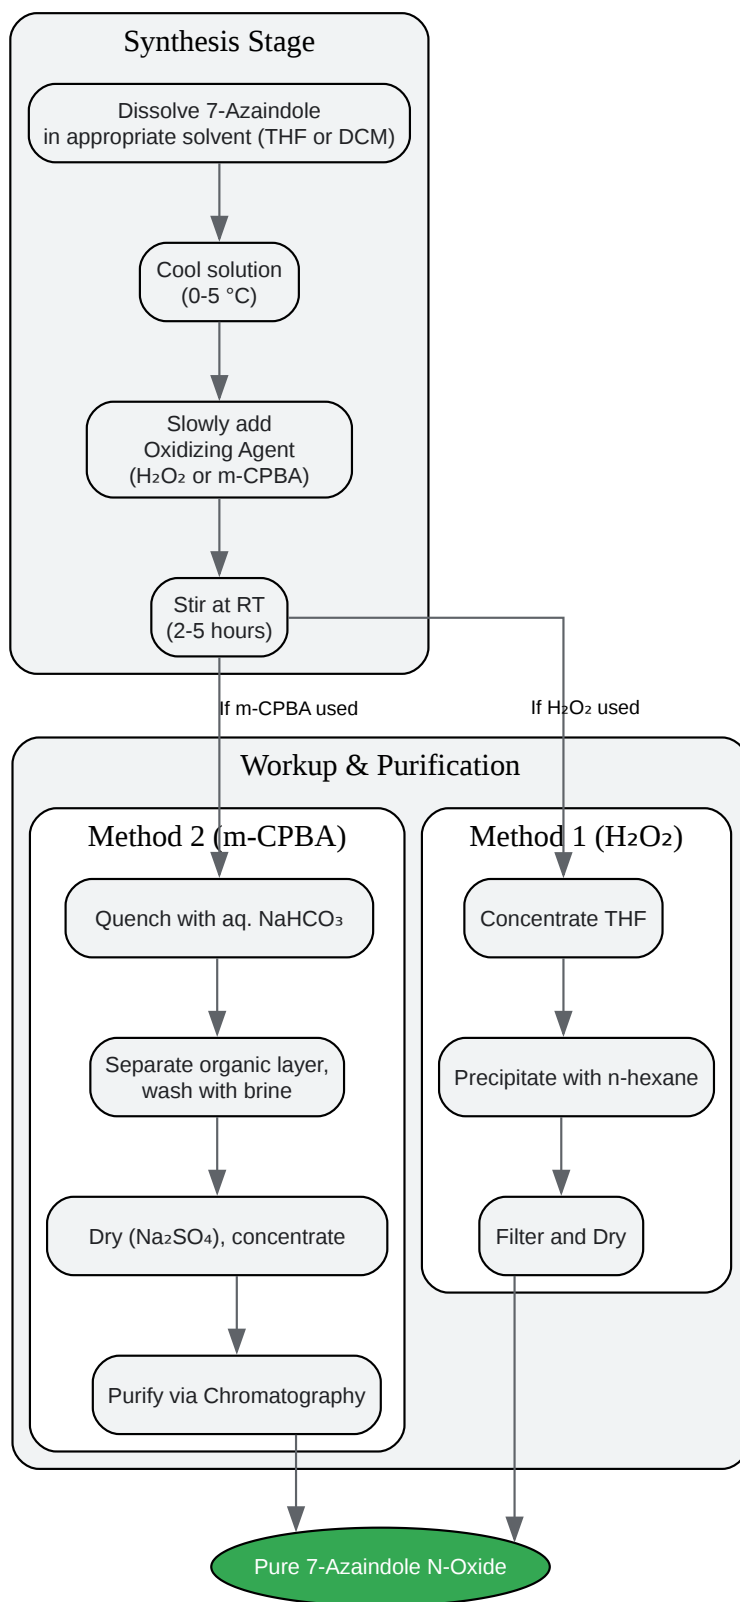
Synthesis Stage

Dissolve 7-Azaindole in appropriate solvent (THF or DCM)

Cool solution (0-5 °C)

Slowly add Oxidizing Agent ($H_2O_2$ or m-CPBA)

Stir at RT (2-5 hours)

If m-CPBA used

If $H_2O_2$ used

Workup & Purification

Method 2 (m-CPBA)

Quench with aq. $NaHCO_3$

Separate organic layer, wash with brine

Dry ($Na_2SO_4$), concentrate

Purify via Chromatography

Method 1 ($H_2O_2$)

Concentrate THF

Precipitate with n-hexane

Filter and Dry

Pure 7-Azaindole N-Oxide